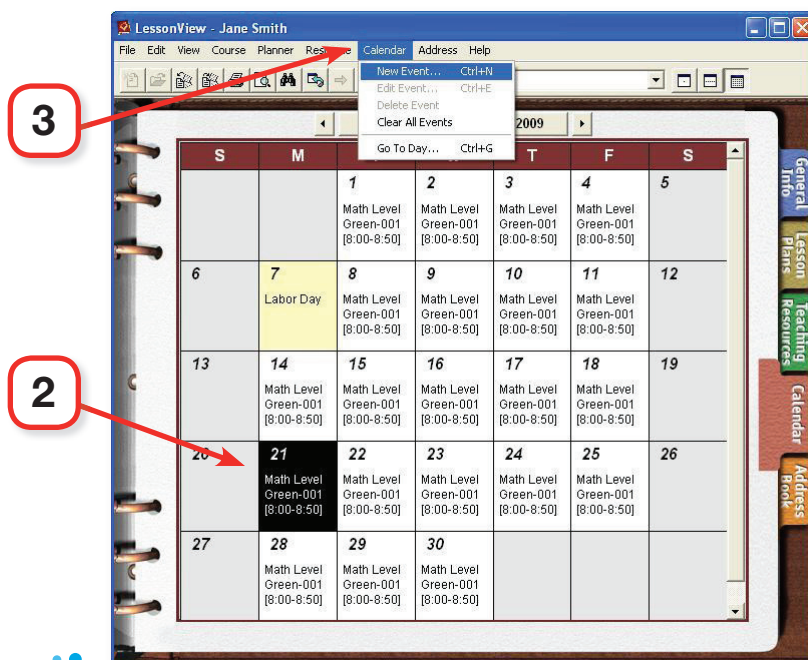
3

2

LessonView - Jane Smith

File Edit View Course Planner Res Calendar Address Help

New Event... Ctrl+N
Edit Event... Ctrl+E
Delete Event
Clear All Events
Go To Day... Ctrl+G

2009

| S | M | T | W | T | F | S |
|---|---|---|---|---|---|---|
| | | 1 Math Level Green-001 [8:00-8:50] | 2 Math Level Green-001 [8:00-8:50] | 3 Math Level Green-001 [8:00-8:50] | 4 Math Level Green-001 [8:00-8:50] | 5 |
| 6 | 7 Labor Day | 8 Math Level Green-001 [8:00-8:50] | 9 Math Level Green-001 [8:00-8:50] | 10 Math Level Green-001 [8:00-8:50] | 11 Math Level Green-001 [8:00-8:50] | 12 |
| 13 | 14 Math Level Green-001 [8:00-8:50] | 15 Math Level Green-001 [8:00-8:50] | 16 Math Level Green-001 [8:00-8:50] | 17 Math Level Green-001 [8:00-8:50] | 18 Math Level Green-001 [8:00-8:50] | 19 |
| 20 | 21 Math Level Green-001 [8:00-8:50] | 22 Math Level Green-001 [8:00-8:50] | 23 Math Level Green-001 [8:00-8:50] | 24 Math Level Green-001 [8:00-8:50] | 25 Math Level Green-001 [8:00-8:50] | 26 |
| 27 | 28 Math Level Green-001 [8:00-8:50] | 29 Math Level Green-001 [8:00-8:50] | 30 Math Level Green-001 [8:00-8:50] | | | |

General Info
Lesson Plans
Teaching Resources
Calendar
Address Book